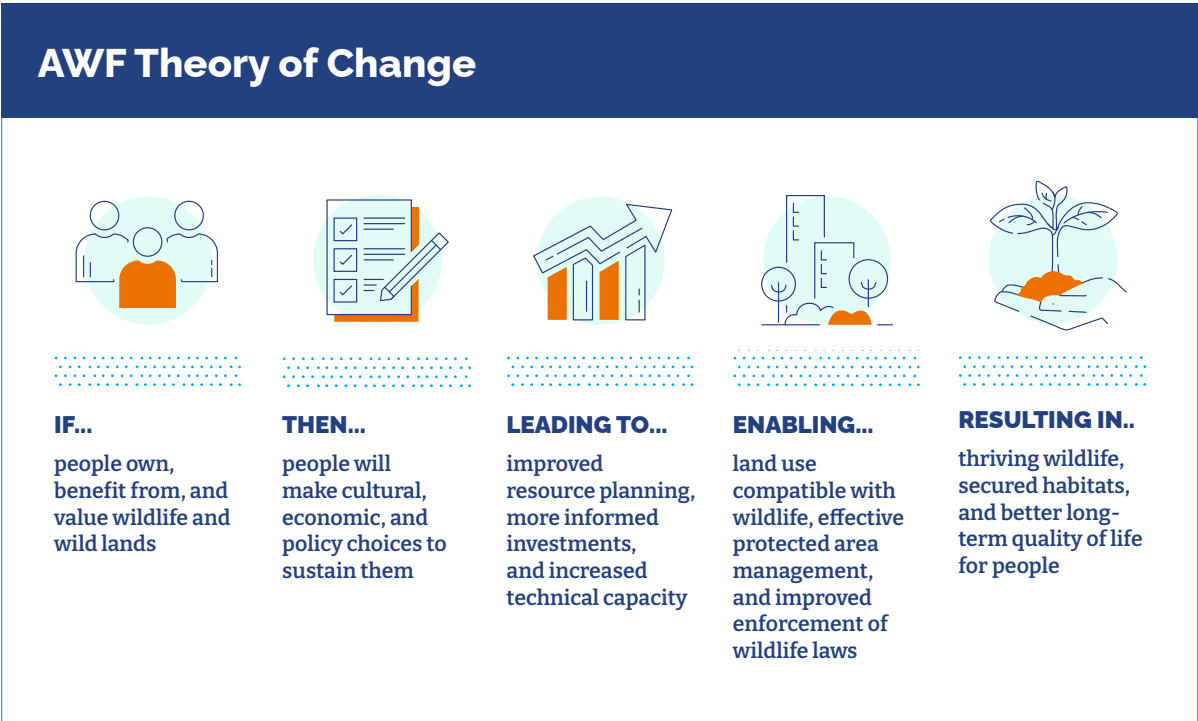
AWF Theory of Change

IF...

people own, benefit from, and value wildlife and wild lands

THEN...

people will make cultural, economic, and policy choices to sustain them

LEADING TO...

improved resource planning, more informed investments, and increased technical capacity

ENABLING...

land use compatible with wildlife, effective protected area management, and improved enforcement of wildlife laws

RESULTING IN..

thriving wildlife, secured habitats, and better long-term quality of life for people